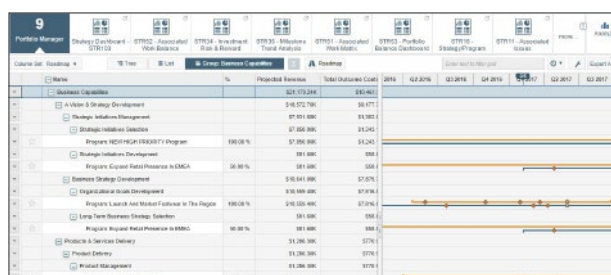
9
Portfolio Manager

Strategy Dashboard - STR109

STR52 - Associated Work Balance

STR34 - Investment Risk & Reward

STR30 - Milestone Trend Analysis

STR01 - Associated Work Matrix

STR63 - Portfolio Balance Dashboard

STR16 - Strategy/Program

STR11 - Associated Issues

more...

Analyt

Column Set: Roadmap

Tree

List

Group: Business Capabilities

Roadmap

Enter text to filter grid

Export A

| Name | % | Projected Revenue | Total Outcomes Costs | 2016 | Q2 2016 | Q3 2016 | Q4 2016 | Q1 2017 | Q2 2017 | Q3 2017 |
|---|---|---|---|---|---|---|---|---|---|---|
| Business Capabilities | | $21,173,246 | $10,461 | | | | | | | |
| A Vision & Strategy Development | | $16,572,796 | $8,677 | | | | | | | |
| Strategic Initiatives Management | | $7,951,686 | $3,583 | | | | | | | |
| Strategic Initiatives Selection | | $7,856,886 | $3,243 | | | | | | | |
| Program NEW HIGH PRIORITY Program | 100.00 % | $7,856,886 | $3,243 | | | | | | | |
| Strategic Initiatives Development | | $81,680 | $50 | | | | | | | |
| Program Expand Retail Presence In EMEA | 50.00 % | $81,680 | $50 | | | | | | | |
| Business Strategy Development | | $18,641,886 | $7,575 | | | | | | | |
| Organizational Goals Development | | $18,669,486 | $7,016 | | | | | | | |
| Program Launch And Market Footwear In The Region | 100.00 % | $18,669,486 | $7,016 | | | | | | | |
| Long Term Business Strategy Selection | | $81,680 | $55 | | | | | | | |
| Program Expand Retail Presence In EMEA | 50.00 % | $81,680 | $55 | | | | | | | |
| Products & Services Delivery | | $1,286,306 | $776 | | | | | | | |
| Product Delivery | | $1,286,306 | $776 | | | | | | | |
| Product Management | | $1,286,306 | $776 | | | | | | | |